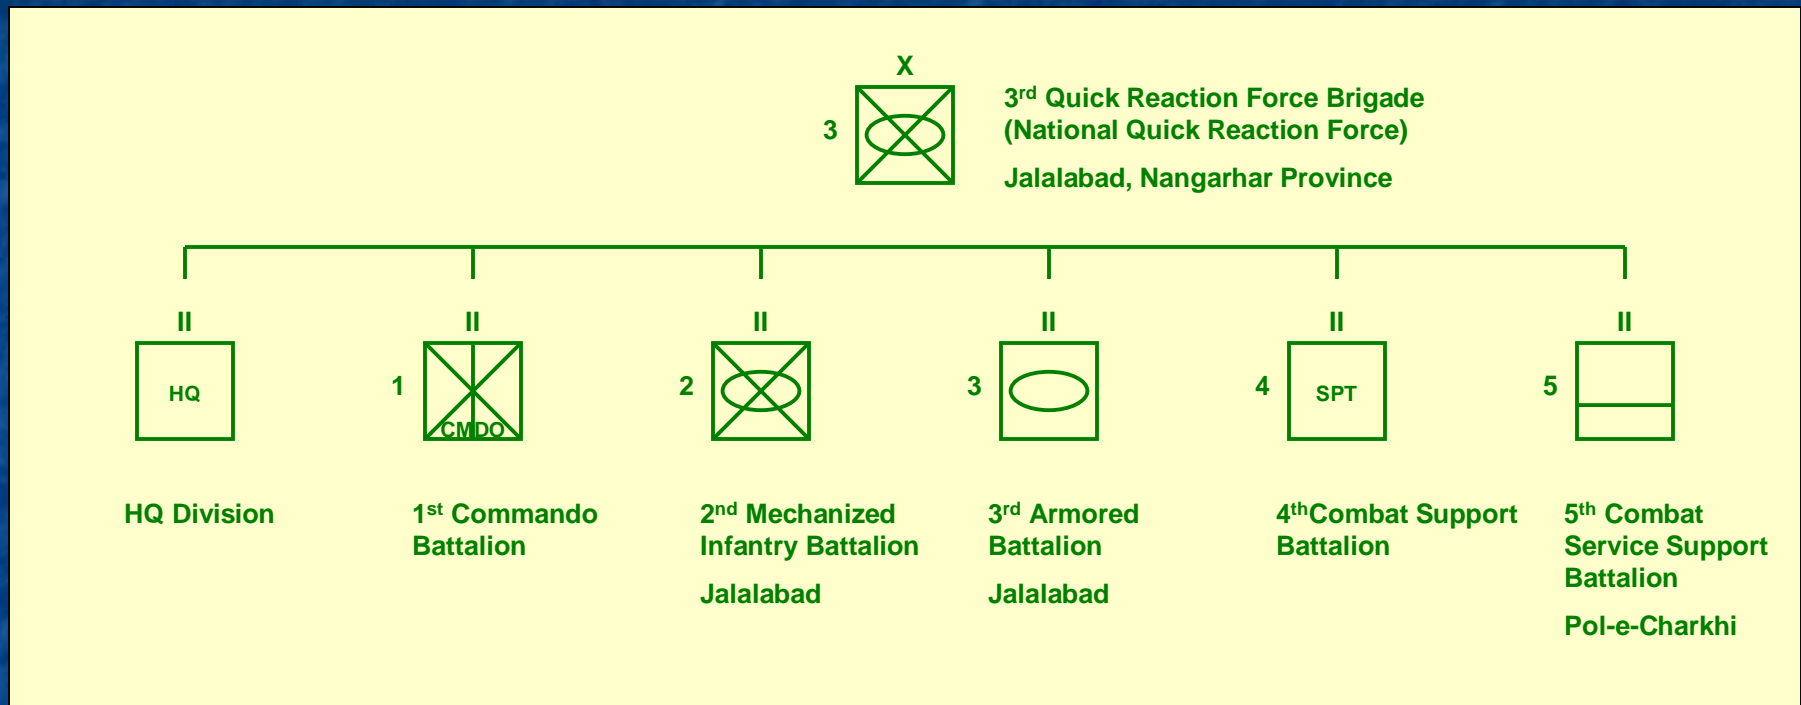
X

3

3rd Quick Reaction Force Brigade
(National Quick Reaction Force)

Jalalabad, Nangarhar Province

II

HQ

HQ Division

II

1

CMDO

1st Commando Battalion

II

2

2nd Mechanized Infantry Battalion

Jalalabad

II

3

3rd Armored Battalion

Jalalabad

II

4

SPT

4thCombat Support Battalion

II

5

5th Combat Service Support Battalion

Pol-e-Charkhi